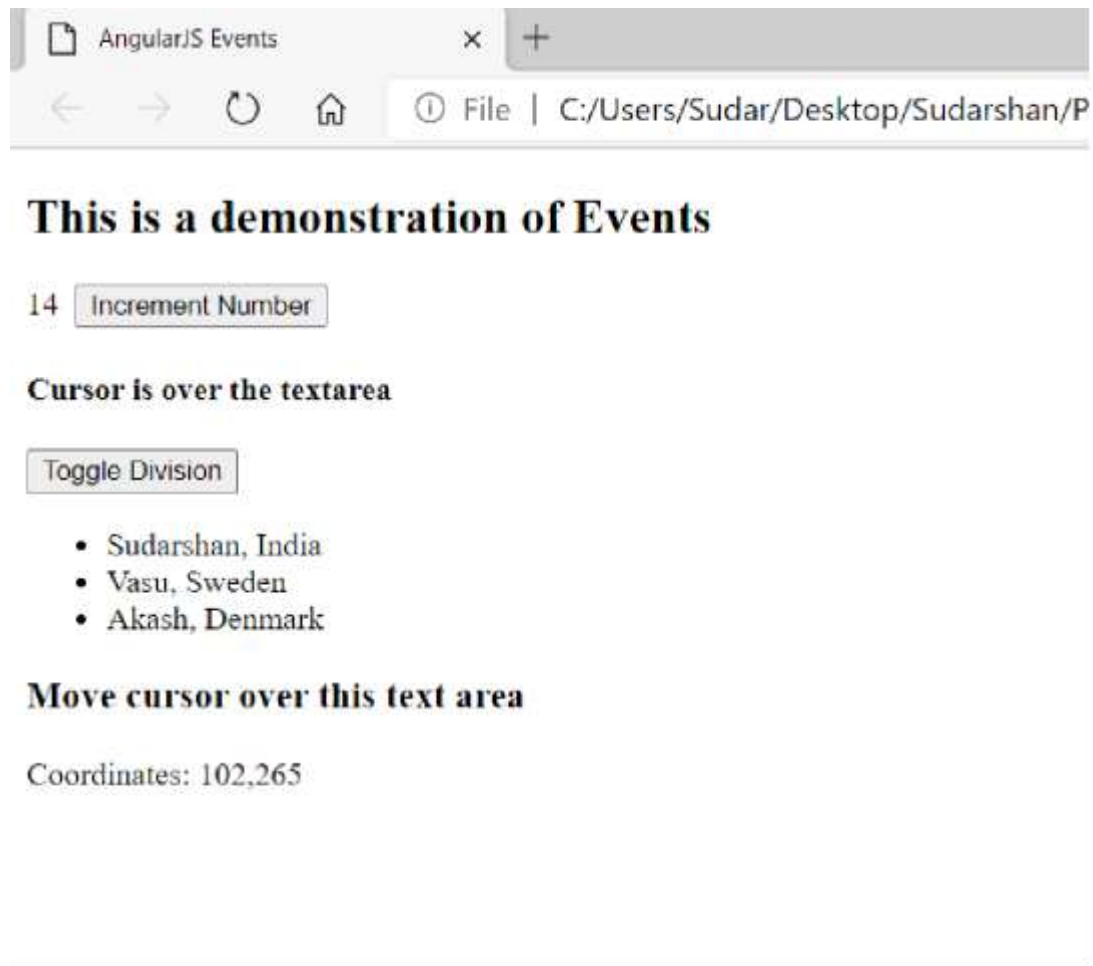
AngularJS Events ×

File | C:/Users/Sudar/Desktop/Sudarshan/P

# This is a demonstration of Events

14 Increment Number

**Cursor is over the textarea**

Toggle Division

- Sudarshan, India
- Vasu, Sweden
- Akash, Denmark

**Move cursor over this text area**

Coordinates: 102,265